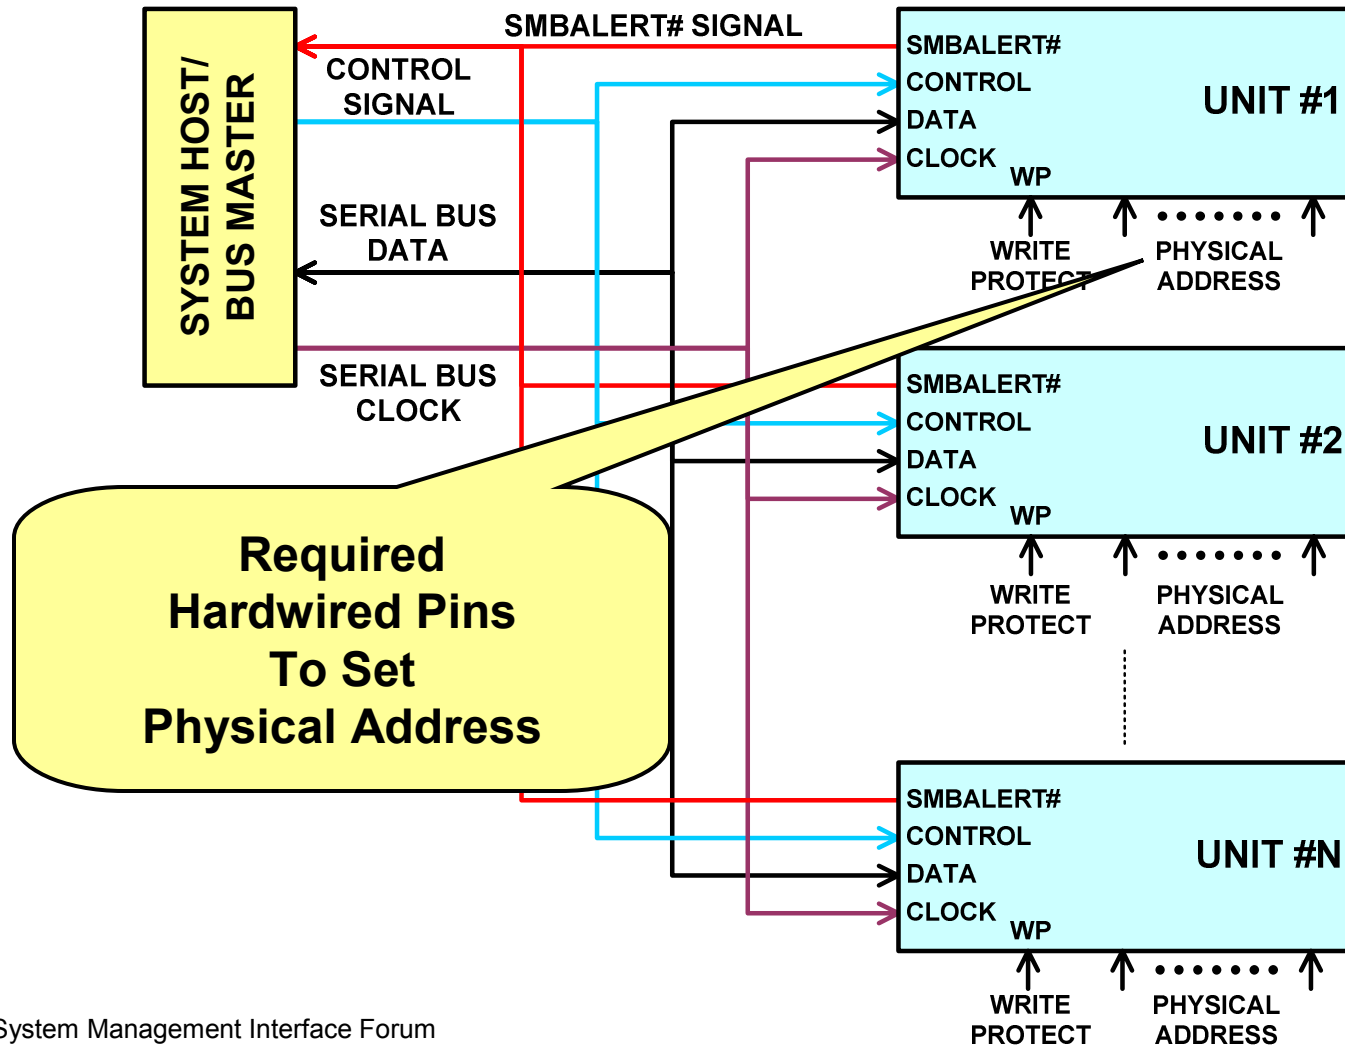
SYSTEM HOST/ BUS MASTER

SMBALERT# SIGNAL

CONTROL SIGNAL

SERIAL BUS DATA

SERIAL BUS CLOCK

SMBALERT#
CONTROL
DATA
CLOCK
WP
UNIT #1

WRITE PROTECT
PHYSICAL ADDRESS

SMBALERT#
CONTROL
DATA
CLOCK
WP
UNIT #2

WRITE PROTECT
PHYSICAL ADDRESS

Required Hardwired Pins To Set Physical Address

SMBALERT#
CONTROL
DATA
CLOCK
WP
UNIT #N

WRITE PROTECT
PHYSICAL ADDRESS

System Management Interface Forum